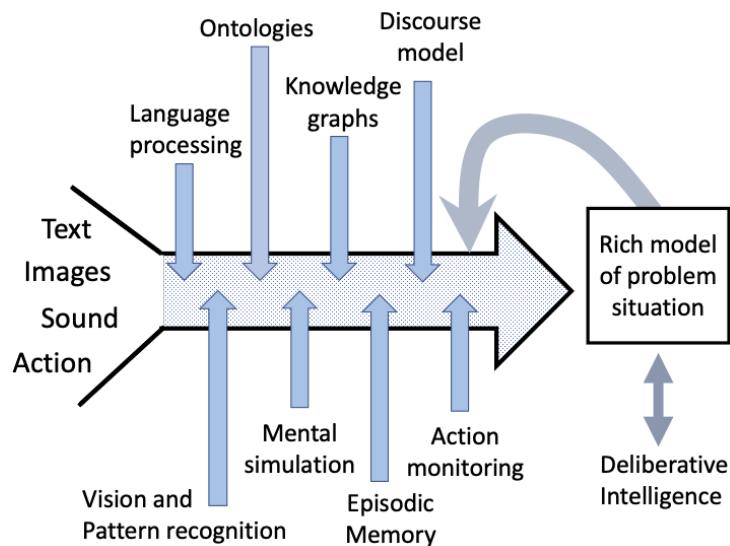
Ontologies

Discourse model

Knowledge graphs

Language processing

Text

Images

Sound

Action

Rich model of problem situation

Mental simulation

Action monitoring

Deliberative Intelligence

Vision and Pattern recognition

Episodic Memory